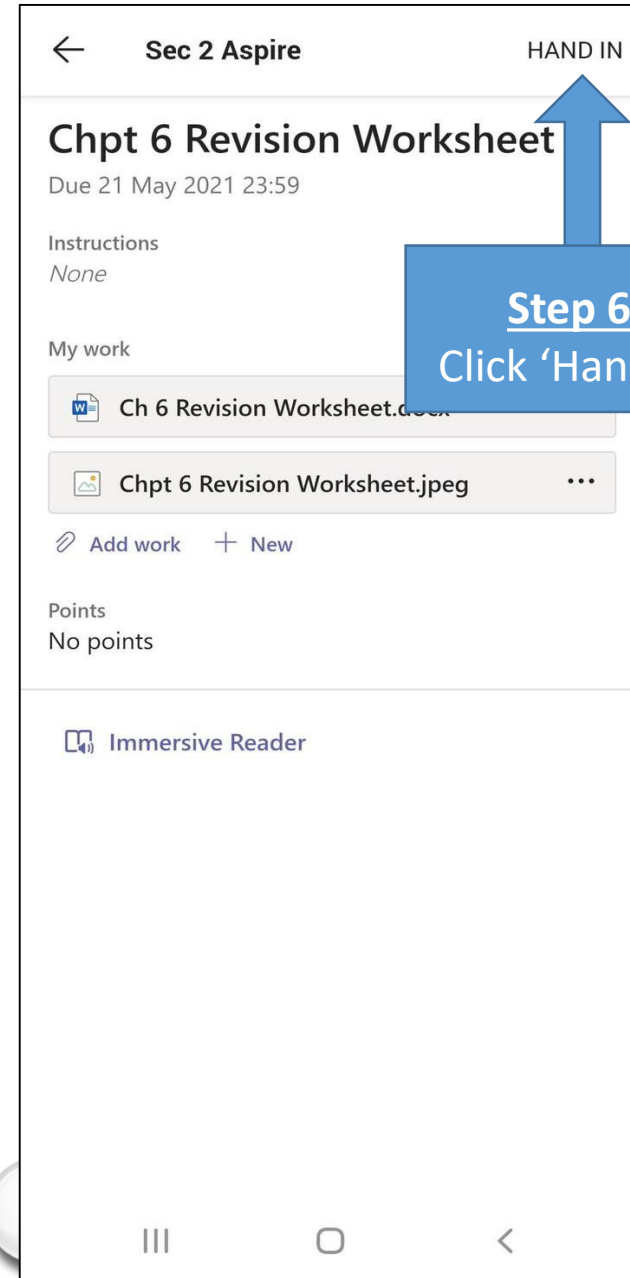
Sec 2 Aspire

HAND IN

Chpt 6 Revision Worksheet

Due 21 May 2021 23:59

Instructions

None

Step 6

Click 'Han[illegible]

My work

Ch 6 Revision Worksheet.d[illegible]

Chpt 6 Revision Worksheet.jpeg

...

Add work + New

Points

No points

Immersive Reader